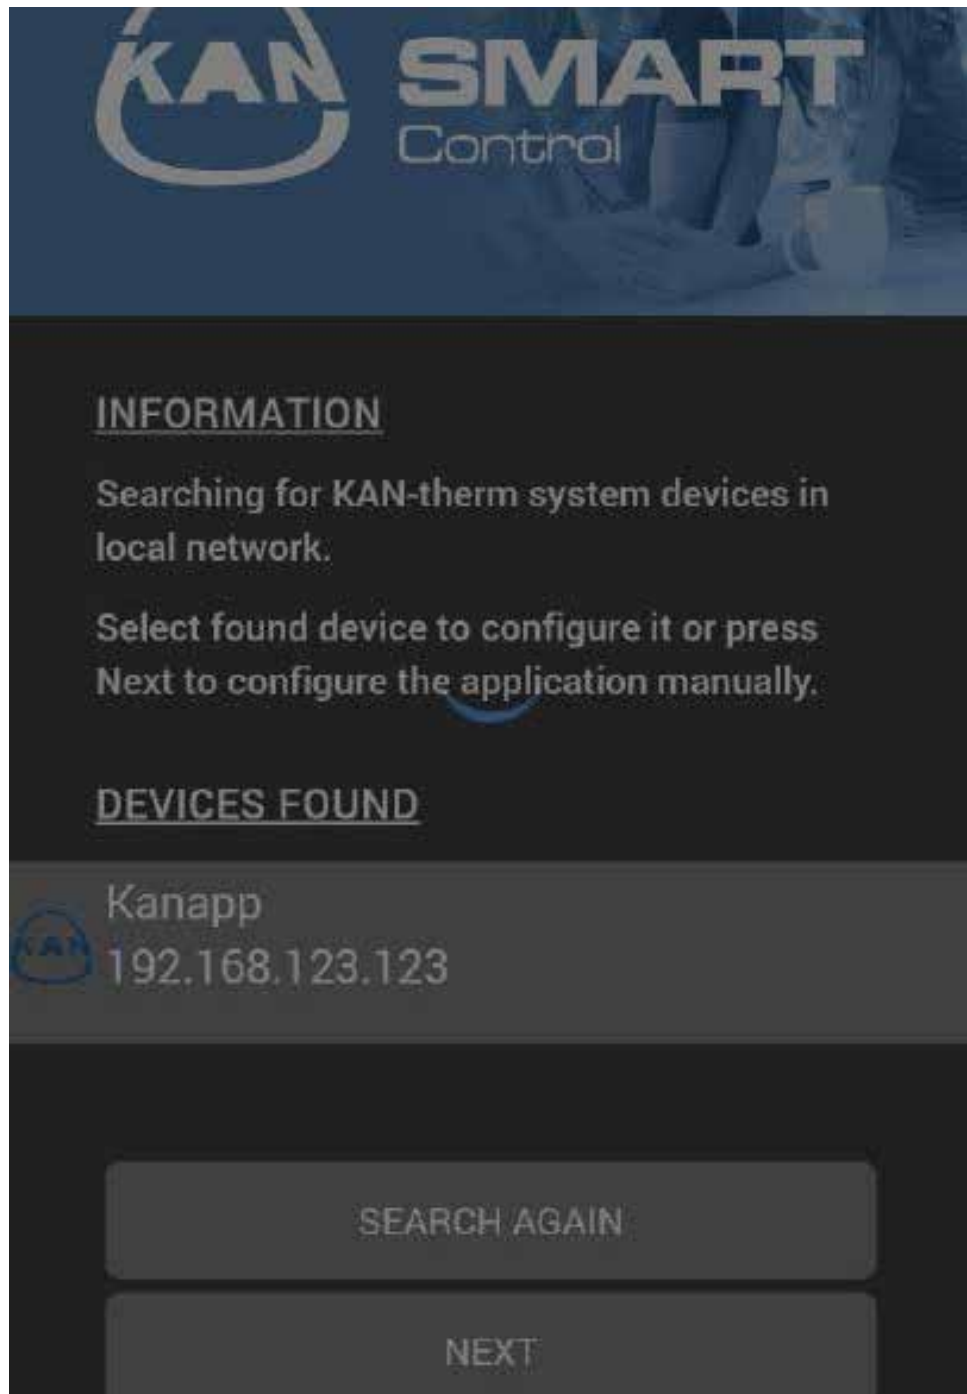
KAN SMART Control

INFORMATION

Searching for KAN-therm system devices in local network.

Select found device to configure it or press Next to configure the application manually.

DEVICES FOUND

KAN Kanapp
192.168.123.123

SEARCH AGAIN

NEXT